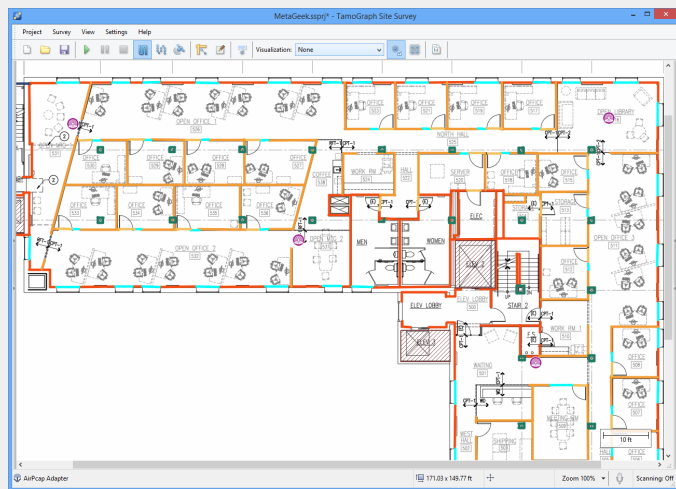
MetaGeek.ssprj* - TamoGraph Site Survey

Project Survey View Settings Help

Visualization: None

OPEN OFFICE 1
OFFICE
OFFICE
OFFICE
OFFICE
NORTH HALL
OPEN LIBRARY
OFFICE
OFFICE
OFFICE
OFFICE
OFFICE
COFFEE
WORK RM
HALL
SERVER
OFFICE
OFFICE
OFFICE
OFFICE
OFFICE
OFFICE
OFFICE
OFFICE
ELEC
STORAGE
OPEN OFFICE 2
OPEN OFFICE 3
MEN
WOMEN
OFFICE
OFFICE
STAIR 2
ELEV LOBBY
ELEV LOBBY
STAIR 2
WORK RM 1
OFFICE
OFFICE
OFFICE
WAITING
OFFICE
MEETING RM
WEST HALL
SHIPPING
10 ft

AirPcap Adapter
171.03 x 149.77 ft
Zoom 100%
Scanning: Off